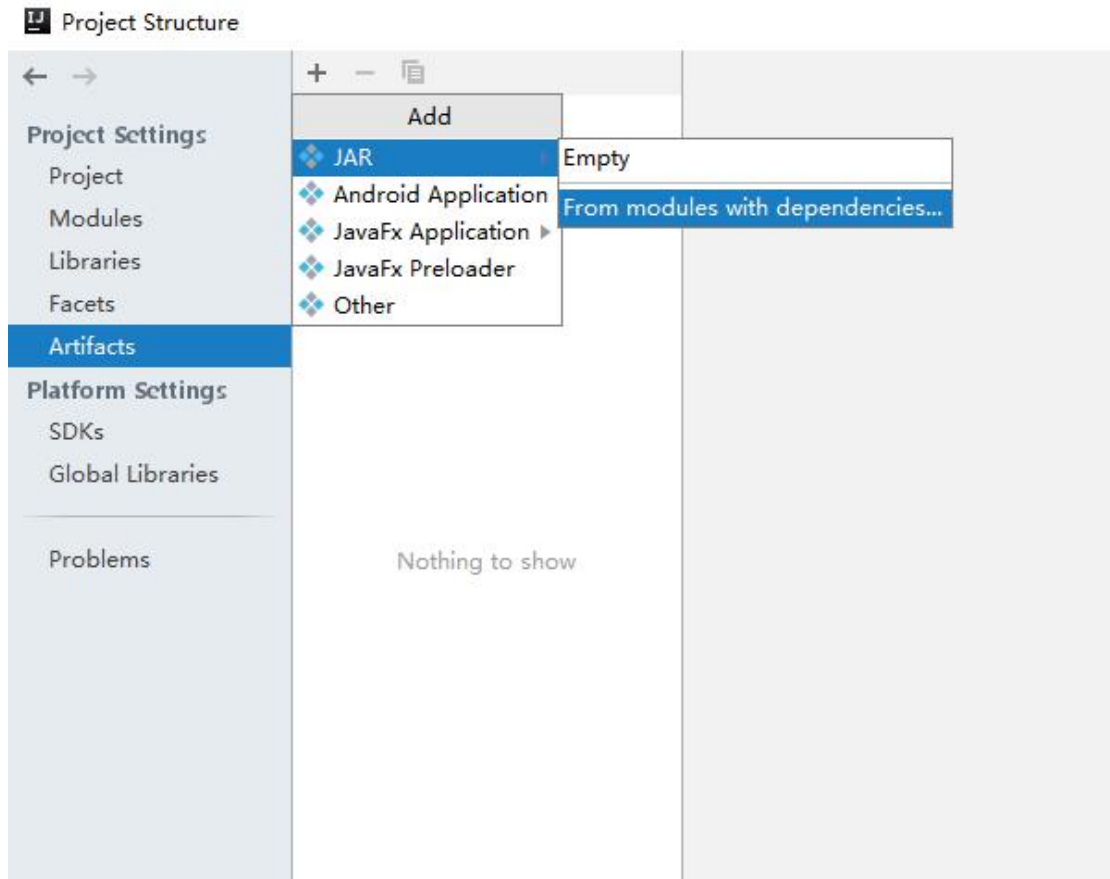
IJ Project Structure

← →

Project Settings
Project
Modules
Libraries
Facets
Artifacts
Platform Settings
SDKs
Global Libraries

Problems

+ −

Add
JAR
Android Application
JavaFx Application
JavaFx Preloader
Other

Empty
From modules with dependencies...

Nothing to show